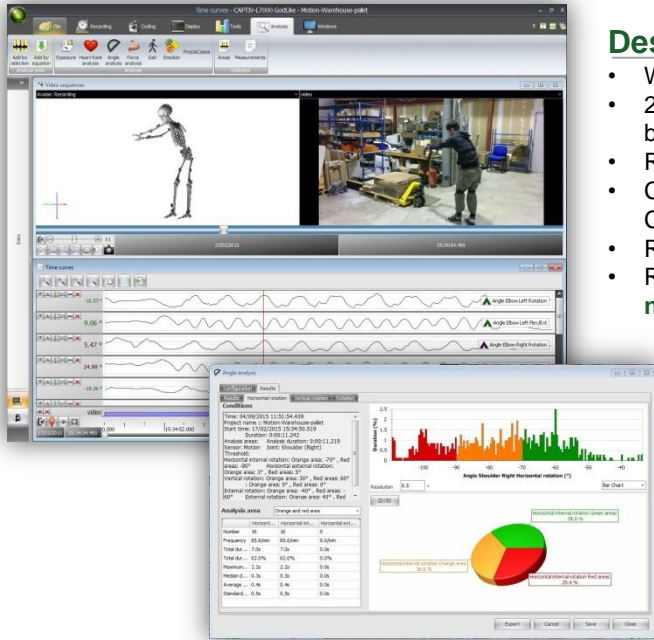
Time curves - CAPTIV-L7000 GoDLike - Motion-Warehouse-pallet

File | Recording | Coding | Display | Tools | Analysis | Windows

Add by selection | Add by equation | Exposure | Heart Rate analysis | Angle analysis | Force analysis | Gait | Stration | PrestaCaisse | Areas | Measurements

Video sequences

Avatar: Recording

Video

17/02/2015

15:34:54.465

Time curves

-31.37 °

9.06 °

5.47 °

24.98 °

-35.38 °

Angle Elbow Left Rotation

Angle Elbow Left Flex/Ext

Angle Elbow Right Rotation

Video

17/02/2015 15:34:54.465

15:34:52.000

Data

Des
• W
• 2
b
• R
• C
C
• R
• R
n

Angle analysis

Configuration | Results

Results | Horizontal rotation | Vertical rotation | Rotation

Conditions

Time: 04/09/2015 11:51:54.439
Project name : Motion-Warehouse-pallet
Start time: 17/02/2015 15:34:50.519
Duration: 0:00:11.242
Analysis areas: Analysis duration: 0:00:11.219
Sensor: Motion Joint: Shoulder (Right)
Threshold:
Horizontal internal rotation: Orange area: -70°, Red area: -90° Horizontal external rotation:
Orange area: 3°, Red areas: 5°
Vertical rotation: Orange area: 30°, Red areas 60°
: Orange area: 0°, Red areas: 0°
Internal rotation: Orange area: -40°, Red areas: -60° External rotation: Orange area: 40°, Red

Analysis area | Orange and red area

| | Horizont... | Horizontal int... | Horizontal ext... |
|---|---|---|---|
| Number | 38 | 38 | 0 |
| Frequency | 85.6/min | 85.6/min | 0.0/min |
| Total dur... | 7.0s | 7.0s | 0.0s |
| Total dur... | 62.0% | 62.0% | 0.0% |
| Maximum... | 2.2s | 2.2s | 0.0s |
| Median d... | 0.3s | 0.3s | 0.0s |
| Average ... | 0.4s | 0.4s | 0.0s |
| Standard... | 0.5s | 0.5s | 0.0s |

Duration (%)

2.5
2
1.5
1
0.5
0

-100 -90 -80 -70 -60 -50 -40

Angle Shoulder Right Horizontal rotation (°)

Resolution 0.5

Bar Chart

2D/3D

Horizontal internal rotation Green areas
38.0 %

Horizontal internal rotation Orange area
36.6 %

Horizontal internal rotation Red areas
25.4 %

Export | Cancel | Save | Close